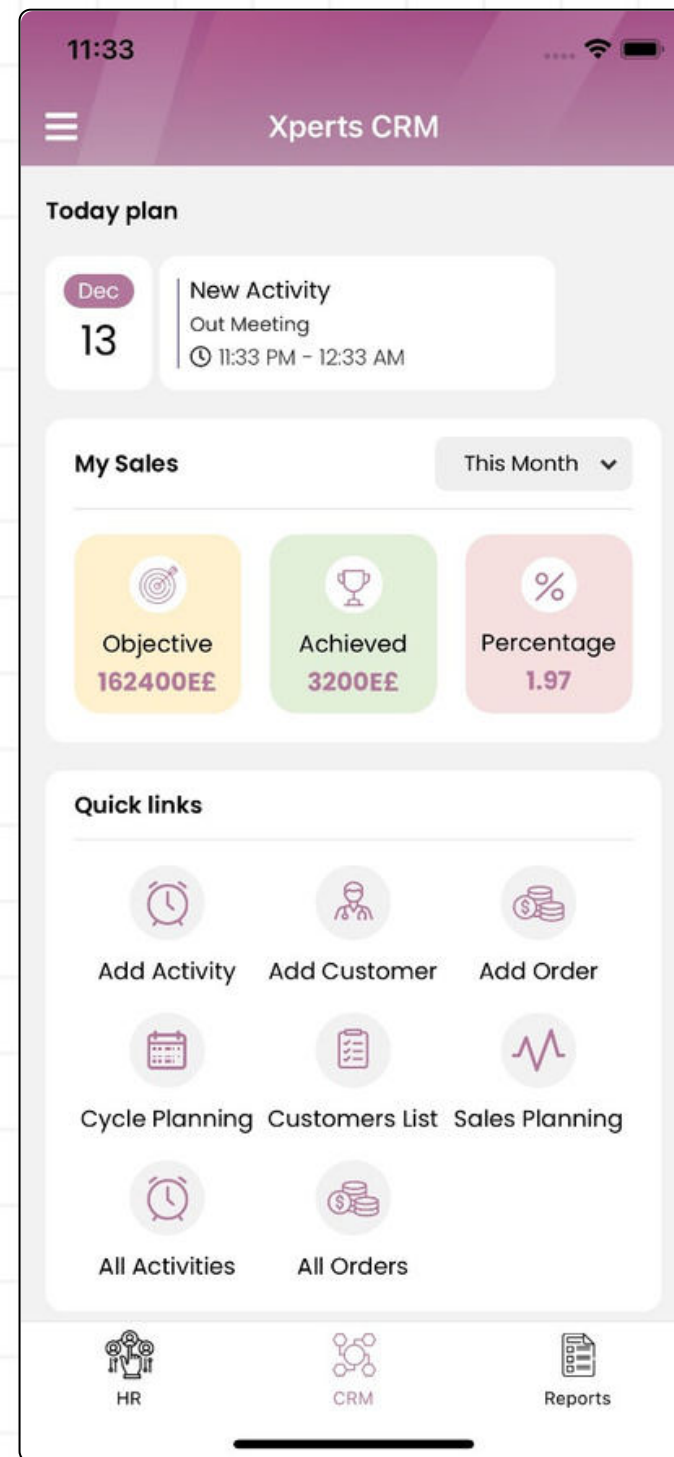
11:33

Xperts CRM

Today plan

Dec
13

New Activity
Out Meeting
11:33 PM - 12:33 AM

My Sales
This Month

Objective
162400E£

Achieved
3200E£

Percentage
1.97

Quick links

Add Activity
Add Customer
Add Order
Cycle Planning
Customers List
Sales Planning
All Activities
All Orders

HR
CRM
Reports